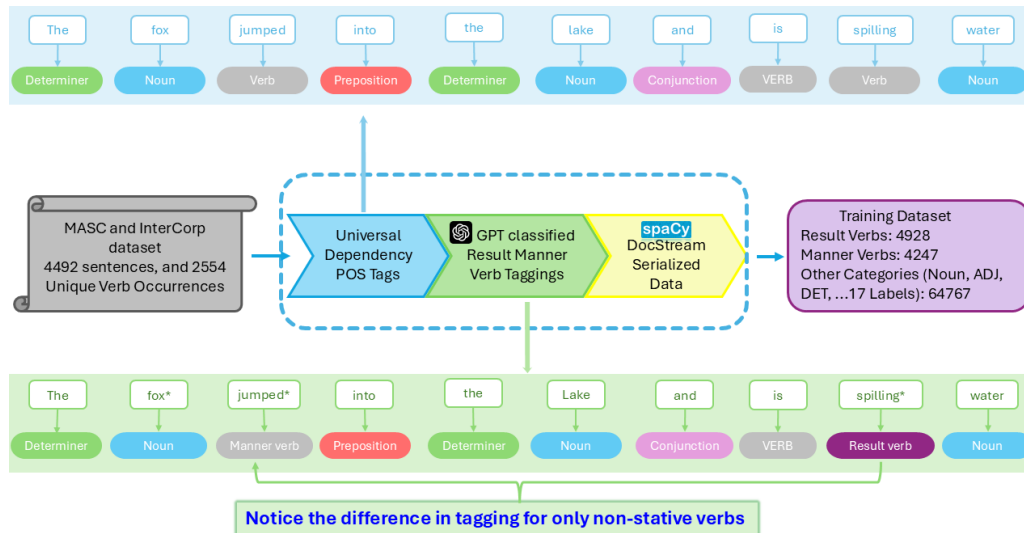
The fox jumped into the lake and is spilling water

Determiner Noun Verb Preposition Determiner Noun Conjunction VERB Verb Noun

MASC and InterCorp dataset 4492 sentences, and 2554 Unique Verb Occurrences

Universal Dependency POS Tags

GPT classified Result Manner Verb Taggings

spaCy DocStream Serialized Data

Training Dataset
Result Verbs: 4928
Manner Verbs: 4247
Other Categories (Noun, ADJ, DET, …17 Labels): 64767

The fox* jumped* into the Lake and is spilling* water

Determiner Noun Manner verb Preposition Determiner Noun Conjunction VERB Result verb Noun

Notice the difference in tagging for only non-stative verbs